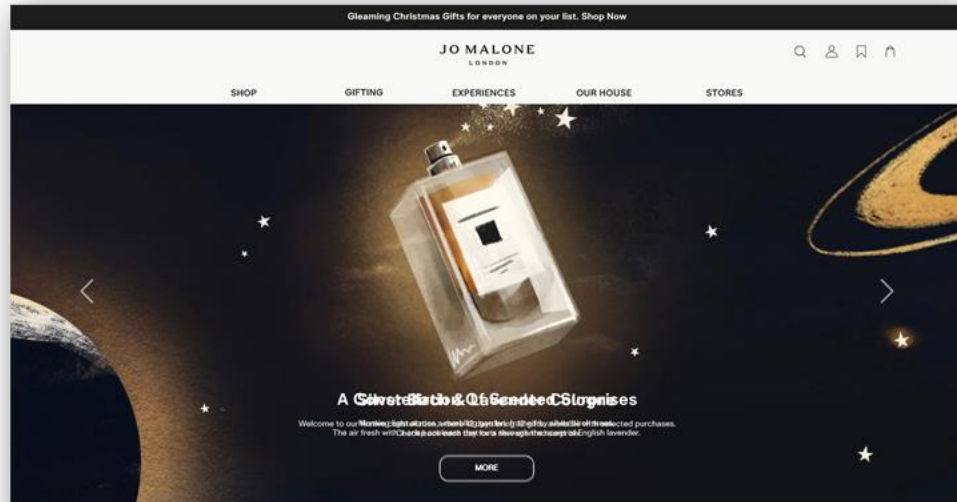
Gleaming Christmas Gifts for everyone on your list. Shop Now

JO MALONE
LONDON

SHOP GIFTING EXPERIENCES OUR HOUSE STORES

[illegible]

Welcome to our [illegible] selected purchases.
The air fresh with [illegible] English lavender.

MORE